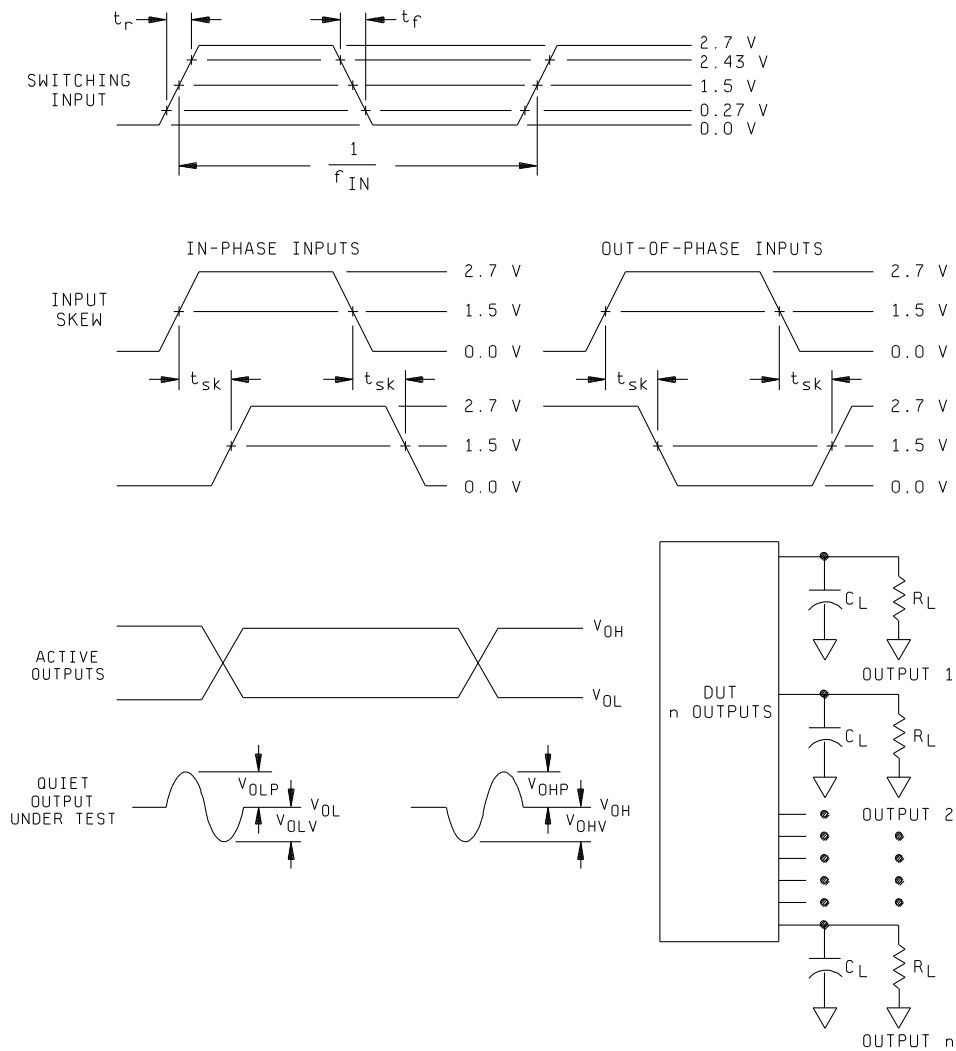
$t_r$ $t_f$

SWITCHING INPUT

2.7 V
2.43 V
1.5 V
0.27 V
0.0 V

$\frac{1}{f_{IN}}$

IN-PHASE INPUTS

OUT-OF-PHASE INPUTS

INPUT SKEW

2.7 V
1.5 V
0.0 V

$t_{sk}$ $t_{sk}$

$t_{sk}$ $t_{sk}$

2.7 V
1.5 V
0.0 V

2.7 V
1.5 V
0.0 V

2.7 V
1.5 V
0.0 V

ACTIVE OUTPUTS

$V_{OH}$
$V_{OL}$

QUIET OUTPUT UNDER TEST

$V_{OLP}$ $V_{OL}$ $V_{OLV}$

$V_{OHP}$ $V_{OH}$ $V_{OHV}$

DUT n OUTPUTS

$C_L$ $R_L$
OUTPUT 1

$C_L$ $R_L$
OUTPUT 2

$C_L$ $R_L$
OUTPUT n